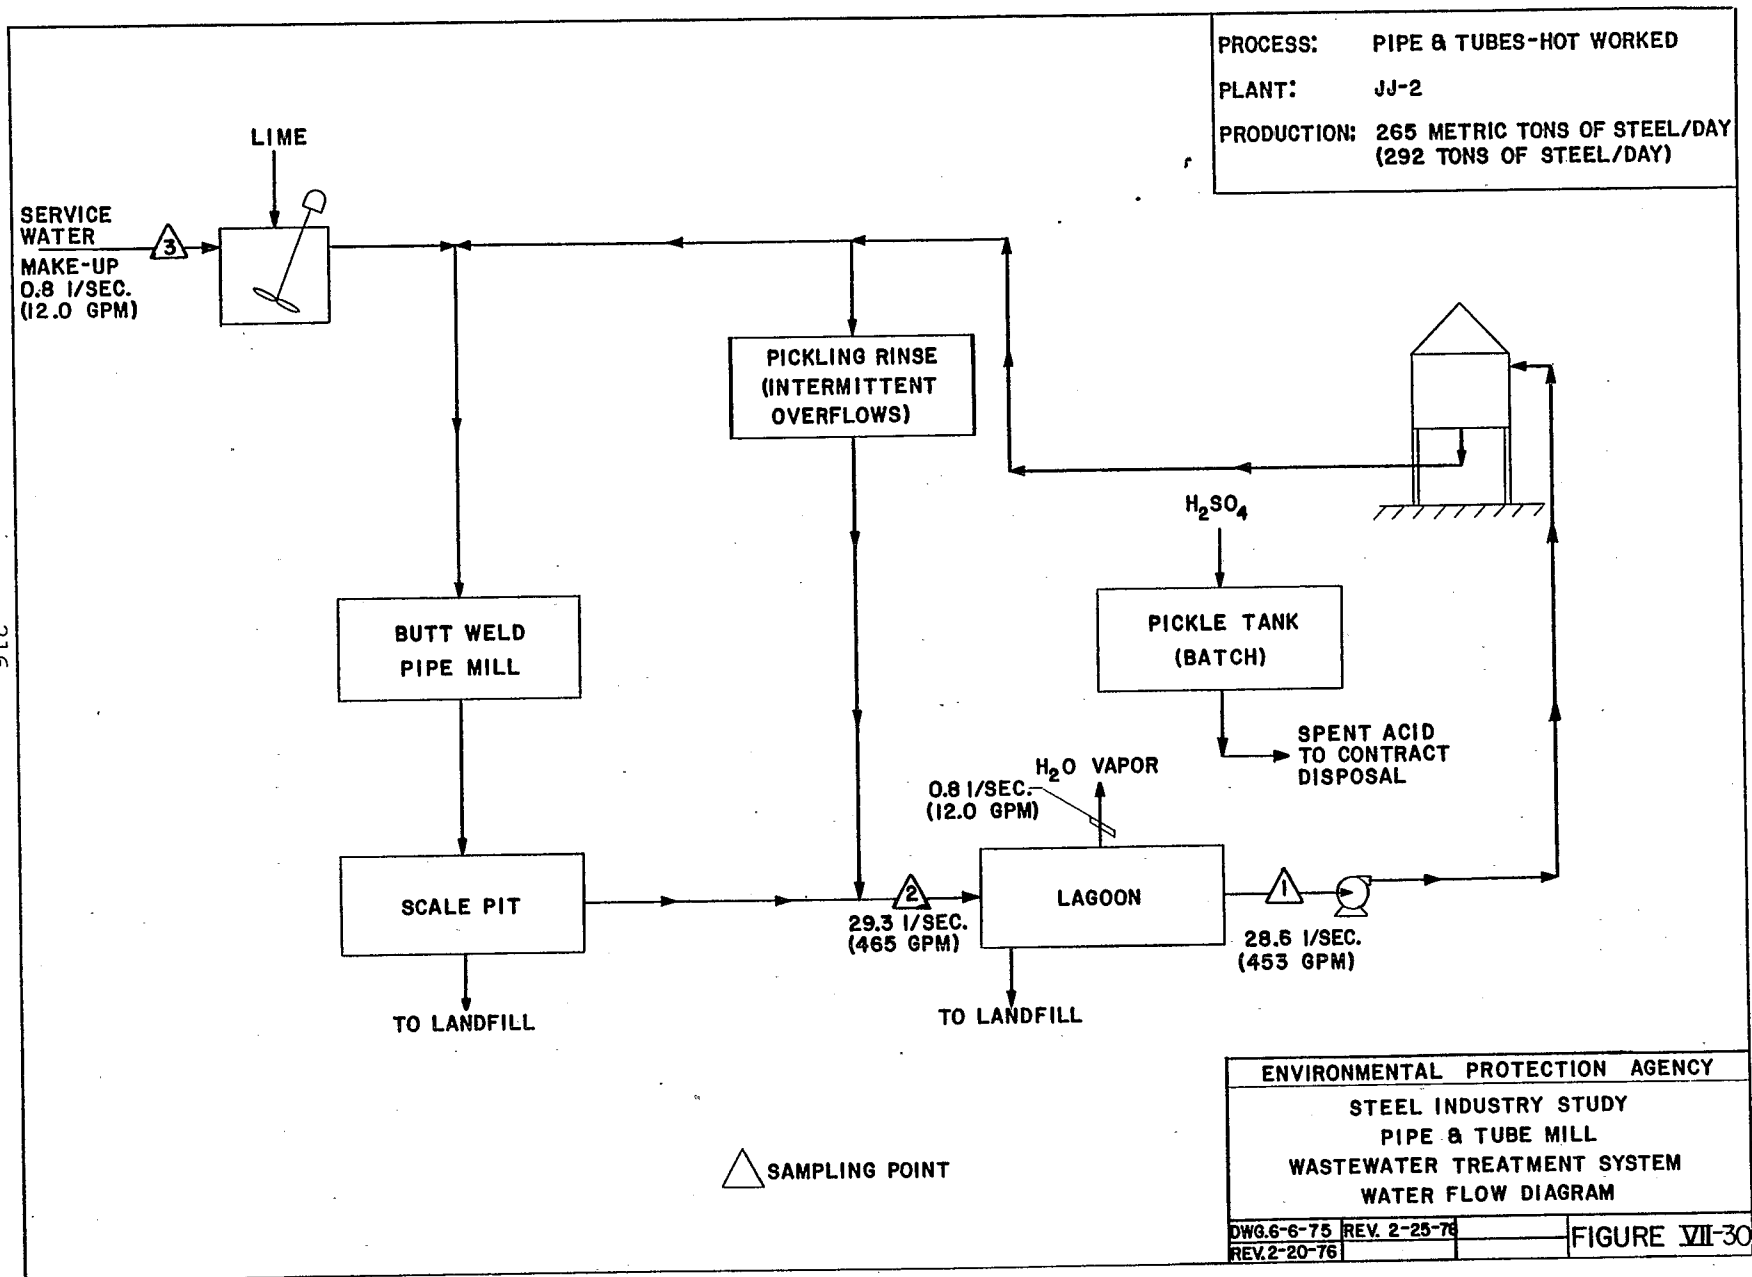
PROCESS: PIPE & TUBES-HOT WORKED

PLANT: JJ-2

PRODUCTION: 265 METRIC TONS OF STEEL/DAY (292 TONS OF STEEL/DAY)

LIME

SERVICE WATER
3
MAKE-UP
0.8 l/SEC.
(12.0 GPM)

PICKLING RINSE (INTERMITTENT OVERFLOWS)

$H_2SO_4$

BUTT WELD PIPE MILL

PICKLE TANK (BATCH)

SPENT ACID TO CONTRACT DISPOSAL

$H_2O$ VAPOR

0.8 l/SEC.
(12.0 GPM)

SCALE PIT

2
29.3 l/SEC.
(465 GPM)

LAGOON

1
28.6 l/SEC.
(453 GPM)

TO LANDFILL

TO LANDFILL

SAMPLING POINT

| ENVIRONMENTAL PROTECTION AGENCY |
|---|
| STEEL INDUSTRY STUDY PIPE & TUBE MILL WASTEWATER TREATMENT SYSTEM WATER FLOW DIAGRAM |

| DWG.6-6-75 | REV. 2-25-76 | | FIGURE VII-30 |
|---|---|---|---|
| REV.2-20-76 | | | |

316